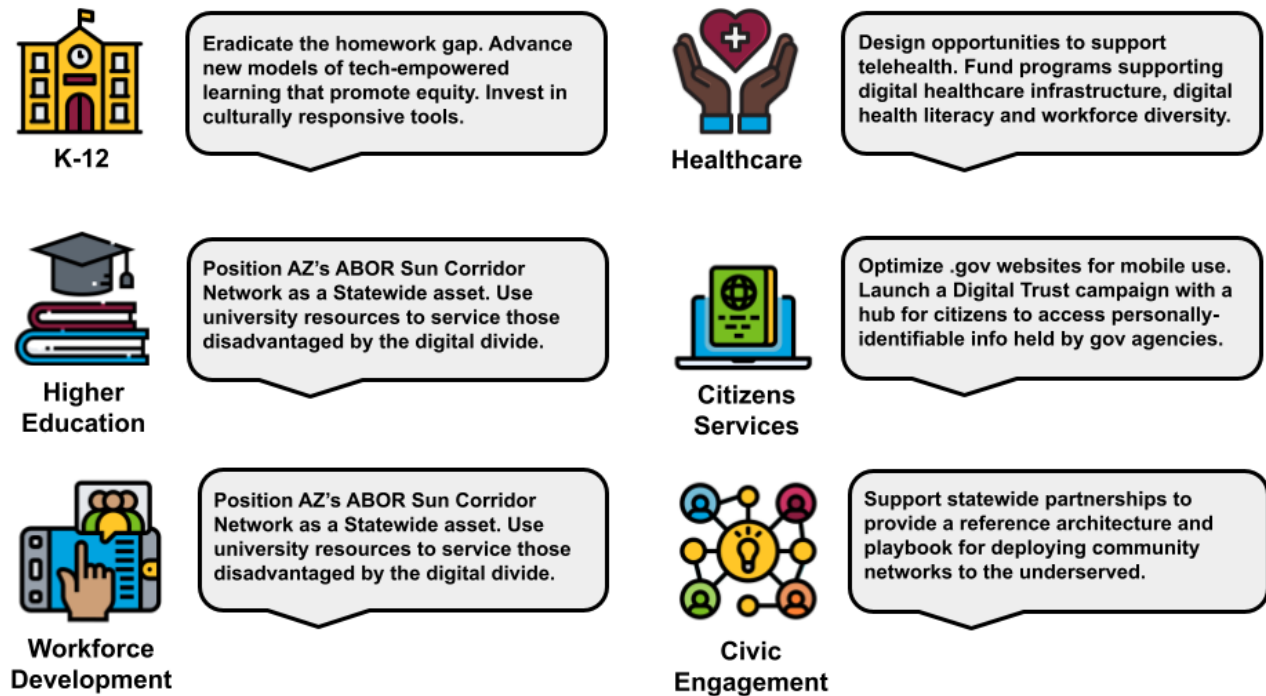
K-12

Eradicate the homework gap. Advance new models of tech-empowered learning that promote equity. Invest in culturally responsive tools.

Healthcare

Design opportunities to support telehealth. Fund programs supporting digital healthcare infrastructure, digital health literacy and workforce diversity.

Higher Education

Position AZ's ABOR Sun Corridor Network as a Statewide asset. Use university resources to service those disadvantaged by the digital divide.

Citizens Services

Optimize .gov websites for mobile use. Launch a Digital Trust campaign with a hub for citizens to access personally-identifiable info held by gov agencies.

Workforce Development

Position AZ's ABOR Sun Corridor Network as a Statewide asset. Use university resources to service those disadvantaged by the digital divide.

Civic Engagement

Support statewide partnerships to provide a reference architecture and playbook for deploying community networks to the underserved.